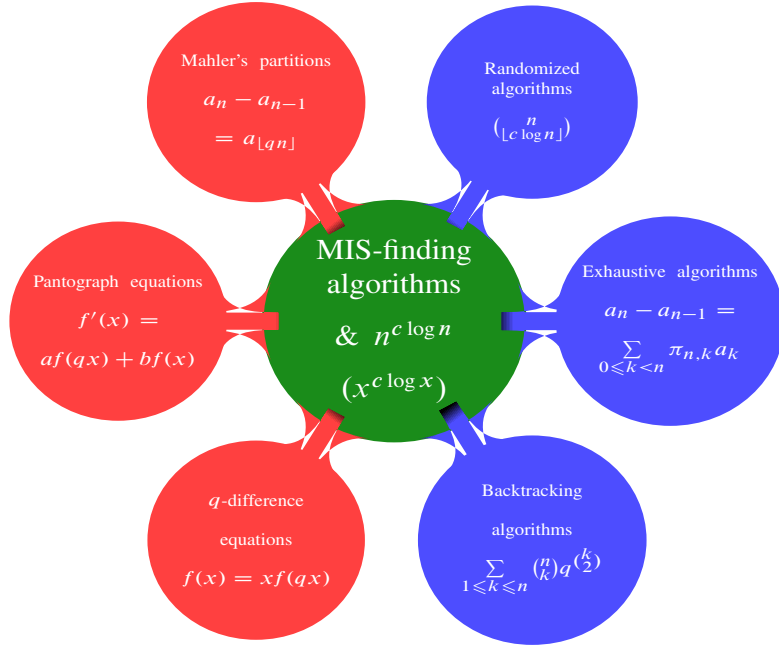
MIS-finding algorithms $\&$ $n^{c \log n}$ $(x^{c \log x})$

Mahler's partitions $a_n - a_{n-1} = a_{\lfloor qn \rfloor}$

Randomized algorithms $\binom{n}{\lfloor c \log n \rfloor}$

Exhaustive algorithms $a_n - a_{n-1} = \sum_{0 \leqslant k < n} \pi_{n,k} a_k$

Backtracking algorithms $\sum_{1 \leqslant k \leqslant n} \binom{n}{k} q^{\binom{k}{2}}$

$q$-difference equations $f(x) = xf(qx)$

Pantograph equations $f'(x) = af(qx) + bf(x)$